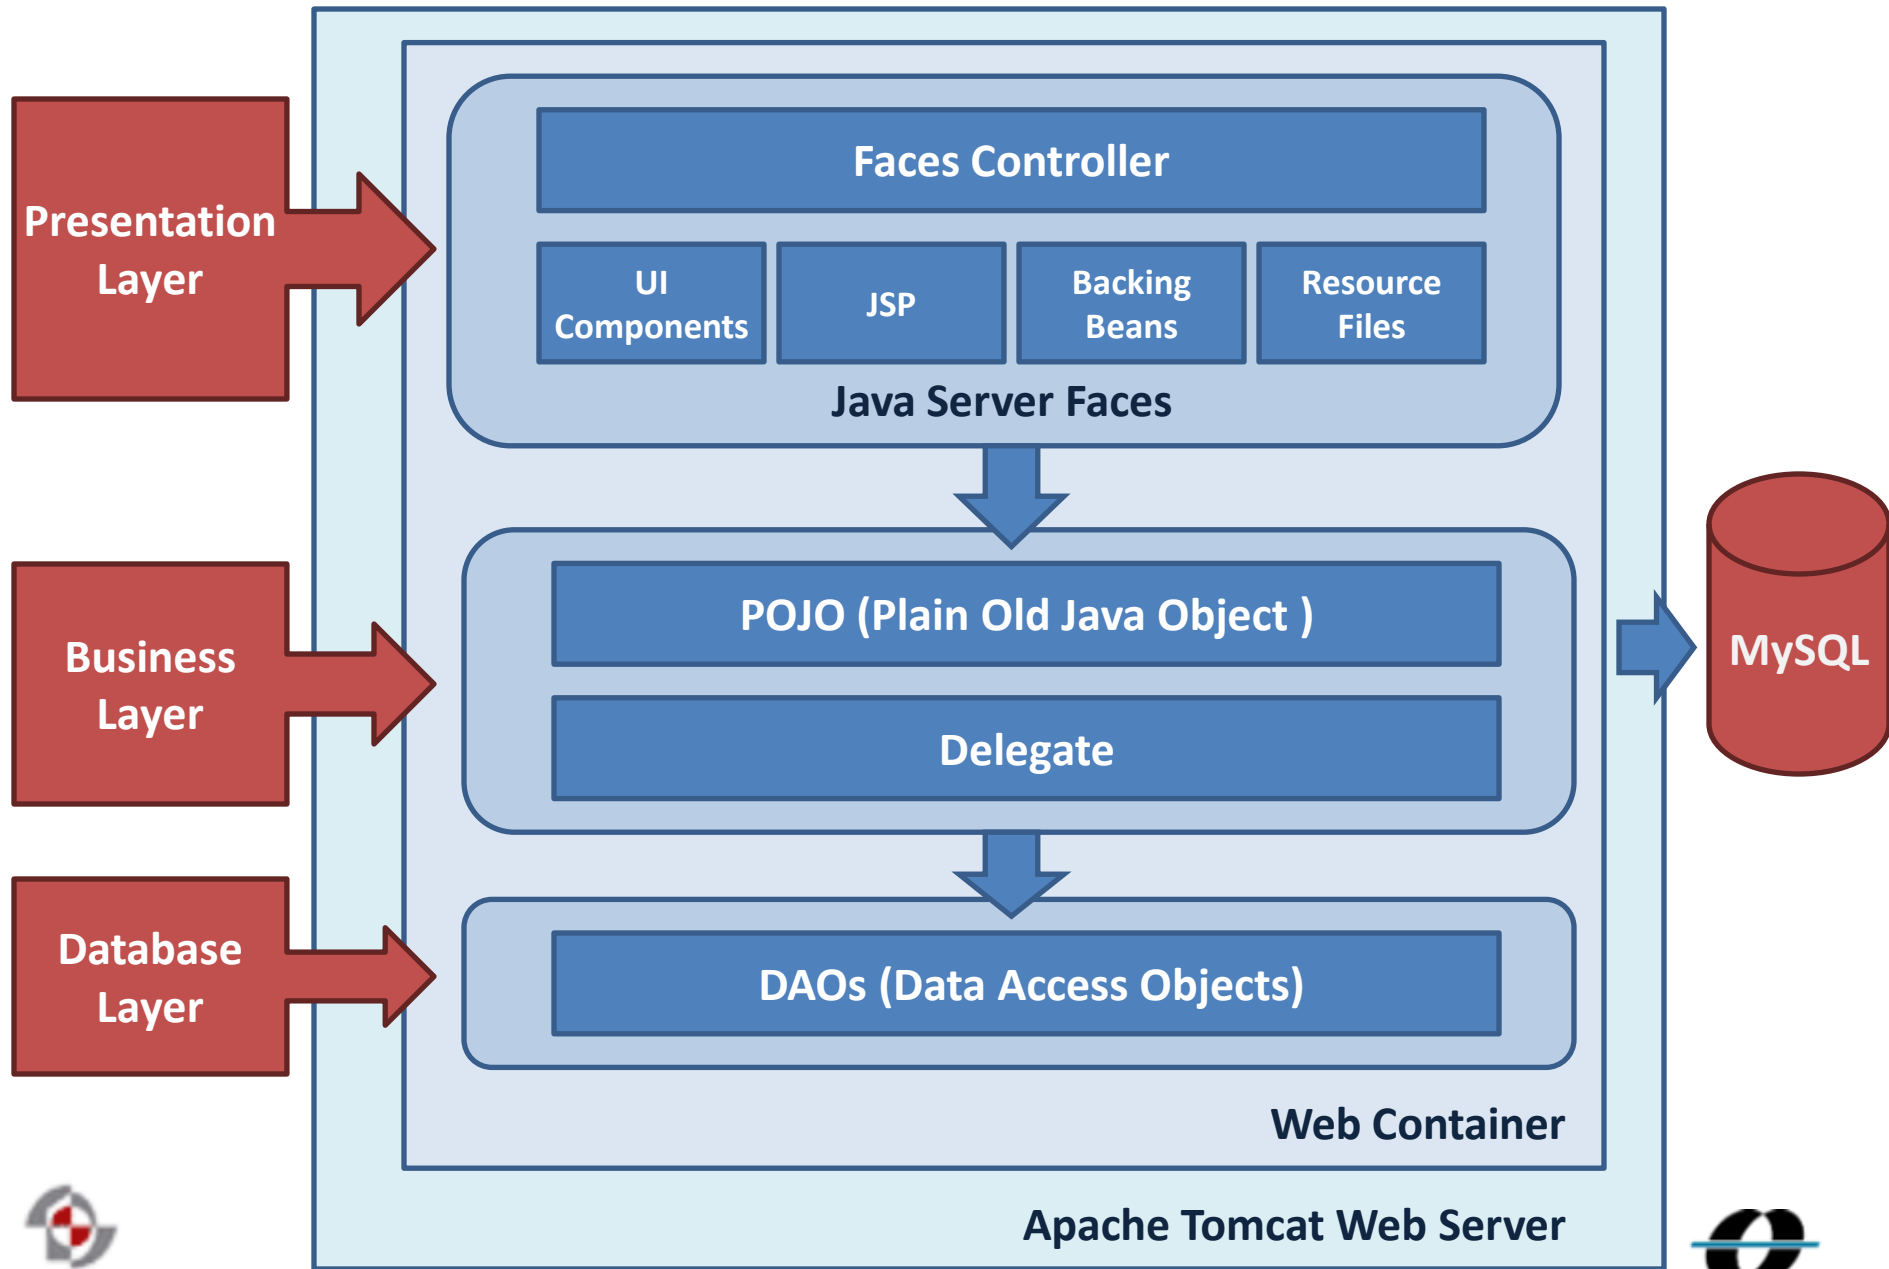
Presentation Layer

Business Layer

Database Layer

Faces Controller

UI Components

JSP

Backing Beans

Resource Files

Java Server Faces

POJO (Plain Old Java Object )

Delegate

DAOs (Data Access Objects)

Web Container

Apache Tomcat Web Server

MySQL